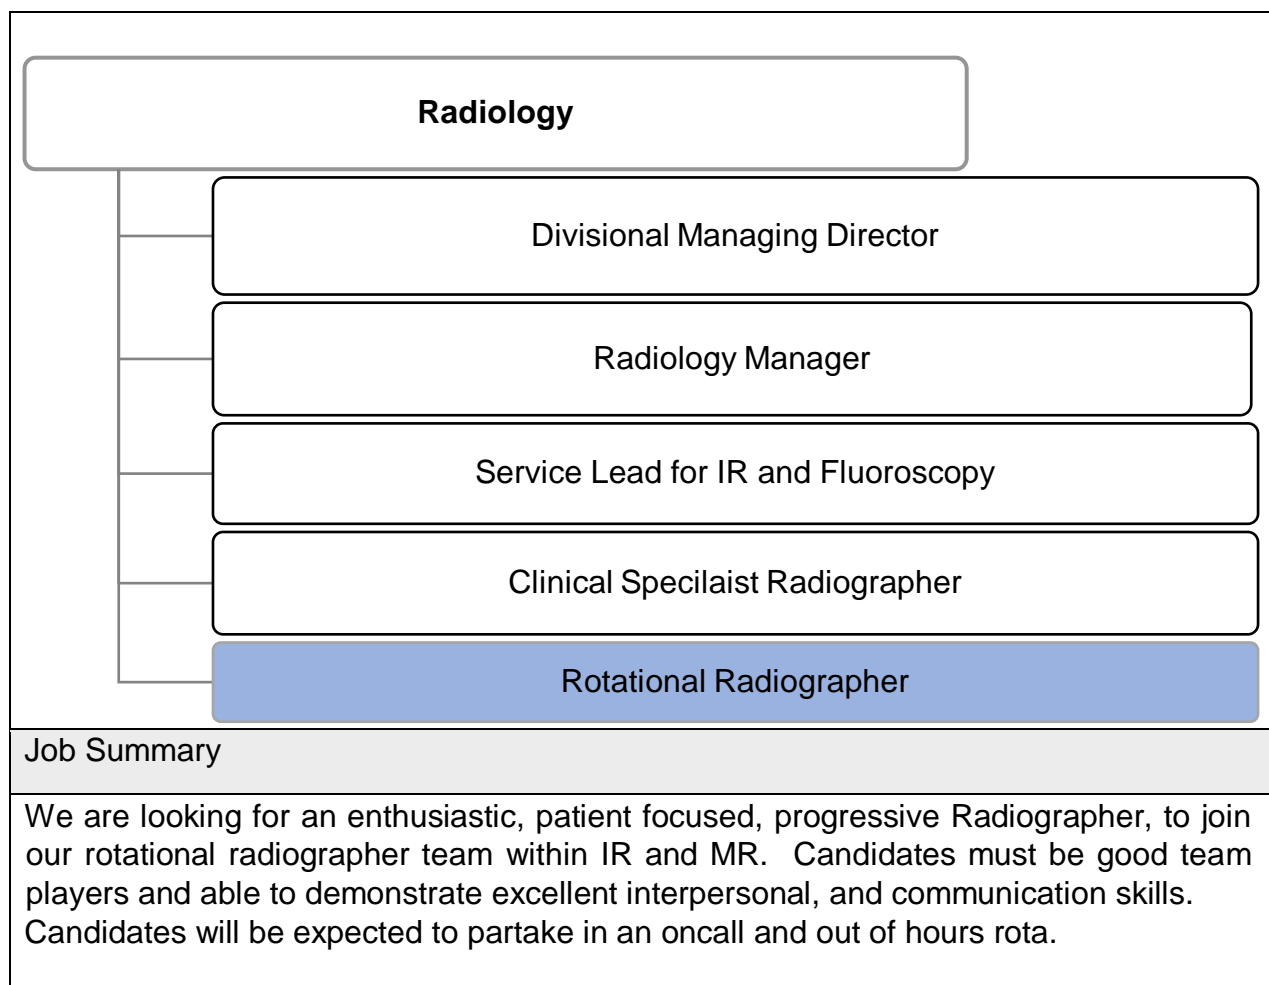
Radiology

Divisional Managing Director

Radiology Manager

Service Lead for IR and Fluoroscopy

Clinical Specilaist Radiographer

Rotational Radiographer

Job Summary

We are looking for an enthusiastic, patient focused, progressive Radiographer, to join our rotational radiographer team within IR and MR. Candidates must be good team players and able to demonstrate excellent interpersonal, and communication skills. Candidates will be expected to partake in an oncall and out of hours rota.